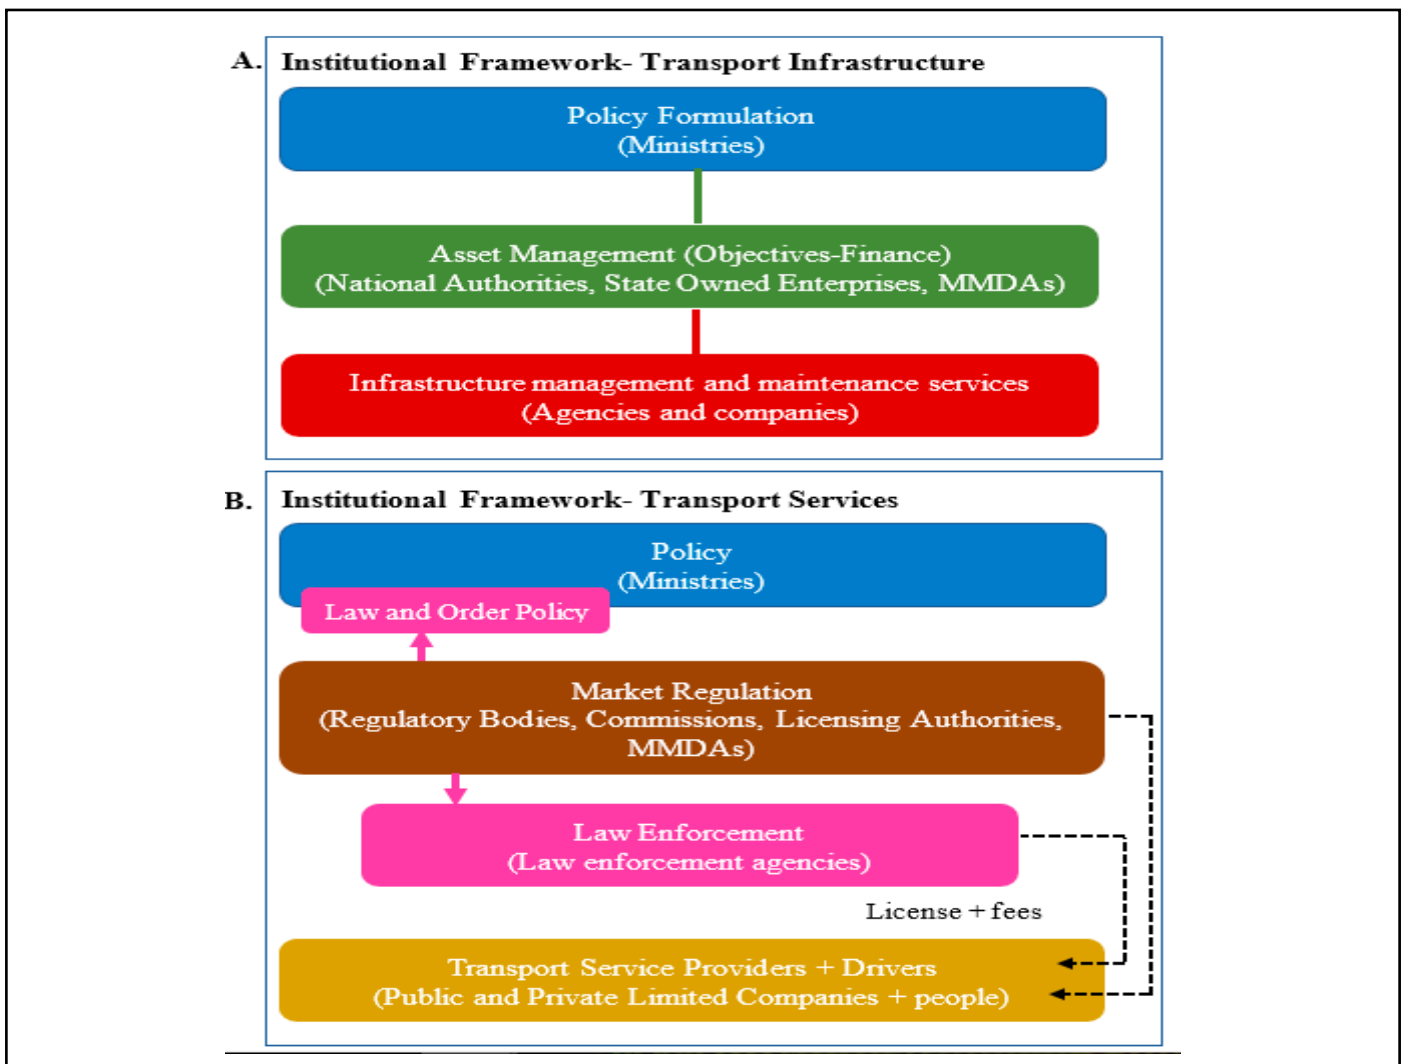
A. Institutional Framework- Transport Infrastructure

Policy Formulation
(Ministries)

Asset Management (Objectives-Finance)
(National Authorities, State Owned Enterprises, MMDAs)

Infrastructure management and maintenance services
(Agencies and companies)

B. Institutional Framework- Transport Services

Policy
(Ministries)

Law and Order Policy

Market Regulation
(Regulatory Bodies, Commissions, Licensing Authorities, MMDAs)

Law Enforcement
(Law enforcement agencies)

License + fees

Transport Service Providers + Drivers
(Public and Private Limited Companies + people)